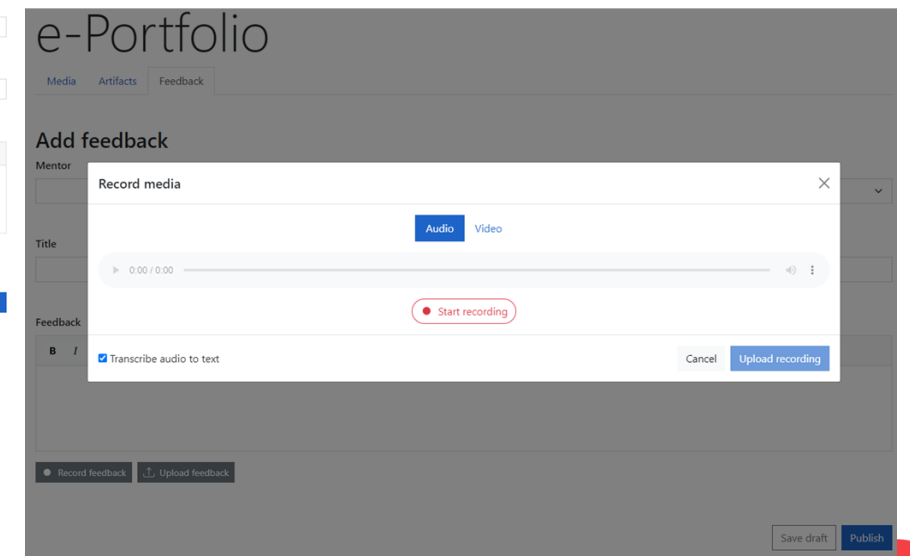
e-Portfolio

Media Artifacts Feedback

Add feedback

Mentor

Title

Feedback

B I

Record media

Audio Video

0:00 / 0:00

Start recording

Transcribe audio to text

Cancel Upload recording

Record feedback Upload feedback

Save draft Publish